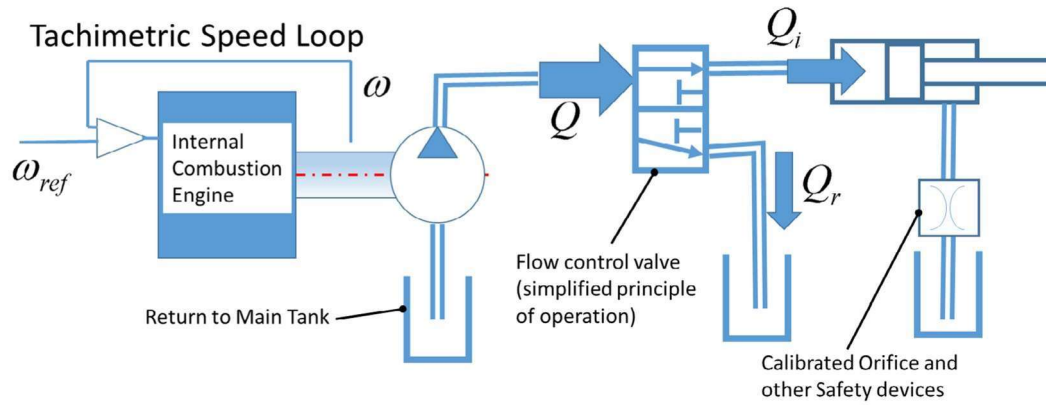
Tachimetric Speed Loop

$\omega$

$\omega_{ref}$

Internal Combustion Engine

$Q$

$Q_i$

$Q_r$

Return to Main Tank

Flow control valve (simplified principle of operation)

Calibrated Orifice and other Safety devices